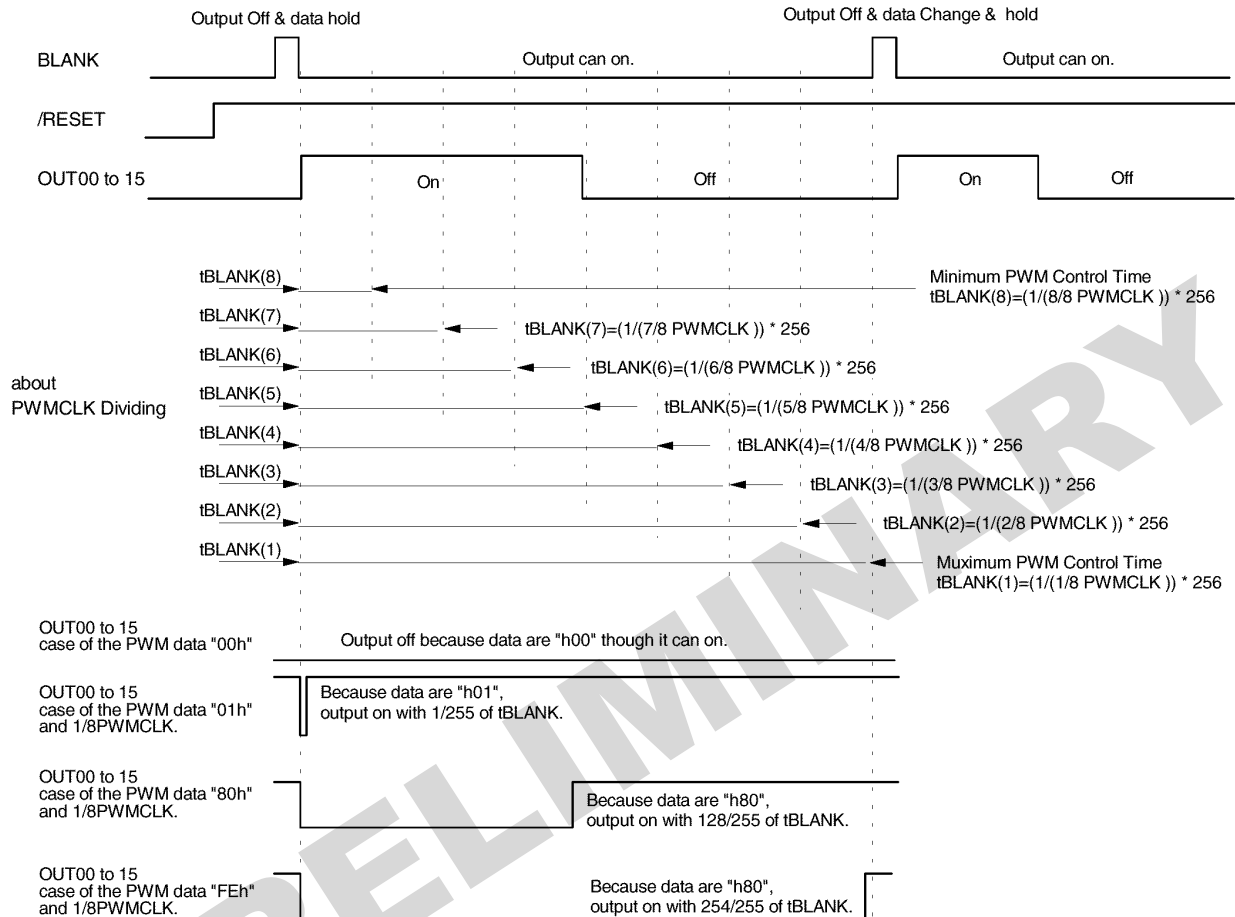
Output Off & data hold

Output Off & data Change & hold

BLANK

Output can on.

Output can on.

/RESET

OUT00 to 15

On

Off

On

Off

tBLANK(8)

Minimum PWM Control Time
tBLANK(8)=(1/(8/8 PWMCLK )) * 256

tBLANK(7)

tBLANK(7)=(1/(7/8 PWMCLK )) * 256

tBLANK(6)

tBLANK(6)=(1/(6/8 PWMCLK )) * 256

about
PWMCLK Dividing

tBLANK(5)

tBLANK(5)=(1/(5/8 PWMCLK )) * 256

tBLANK(4)

tBLANK(4)=(1/(4/8 PWMCLK )) * 256

tBLANK(3)

tBLANK(3)=(1/(3/8 PWMCLK )) * 256

tBLANK(2)

tBLANK(2)=(1/(2/8 PWMCLK )) * 256

tBLANK(1)

Muximum PWM Control Time
tBLANK(1)=(1/(1/8 PWMCLK )) * 256

OUT00 to 15
case of the PWM data "00h"

Output off because data are "h00" though it can on.

OUT00 to 15
case of the PWM data "01h"
and 1/8PWMCLK.

Because data are "h01",
output on with 1/255 of tBLANK.

OUT00 to 15
case of the PWM data "80h"
and 1/8PWMCLK.

Because data are "h80",
output on with 128/255 of tBLANK.

OUT00 to 15
case of the PWM data "FEh"
and 1/8PWMCLK.

Because data are "h80",
output on with 254/255 of tBLANK.

PRELIMINARY